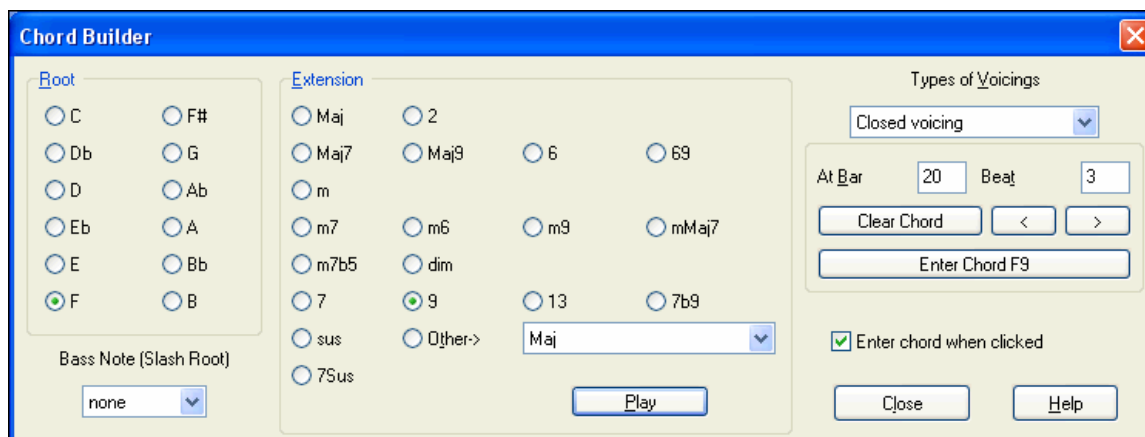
Chord Builder

Root

C
F#
Db
G
D
Ab
Eb
A
E
Bb
F
B

Bass Note (Slash Root)

none

Extension

Maj
2
Maj7
Maj9
6
69
m
m7
m6
m9
mMaj7
m7b5
dim
7
9
13
7b9
sus
Other->
Maj
7Sus

Play

Types of Voicings

Closed voicing

At Bar 20 Beat 3

Clear Chord
<
>

Enter Chord F9

Enter chord when clicked

Close
Help